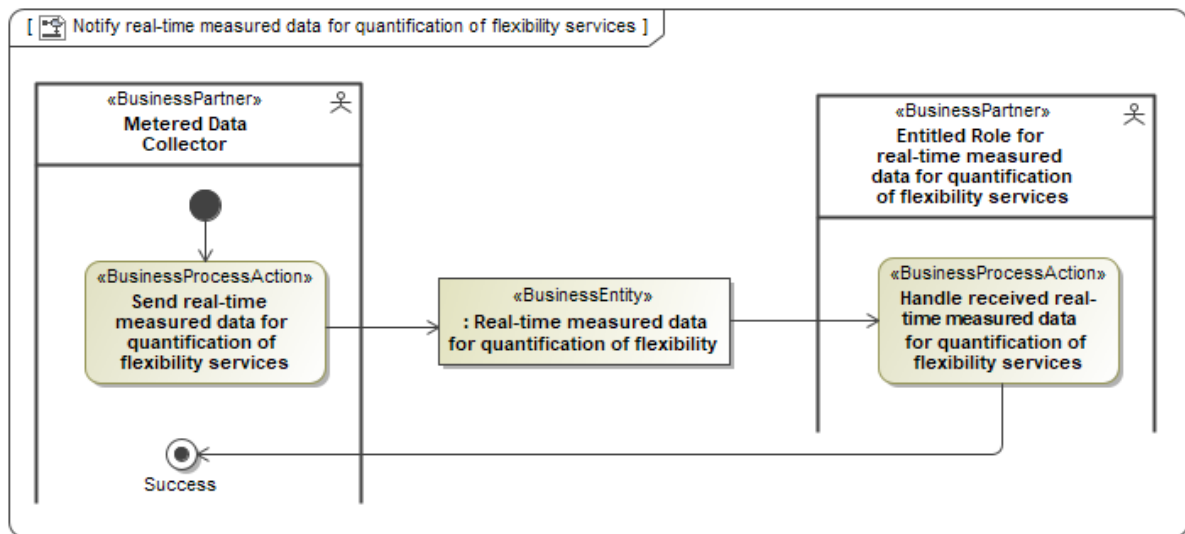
[ Notify real-time measured data for quantification of flexibility services ]

«BusinessPartner»
Metered Data Collector

«BusinessPartner»
Entitled Role for real-time measured data for quantification of flexibility services

«BusinessProcessAction»
Send real-time measured data for quantification of flexibility services

«BusinessEntity»
: Real-time measured data for quantification of flexibility

«BusinessProcessAction»
Handle received real-time measured data for quantification of flexibility services

Success